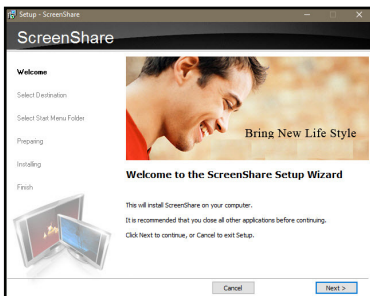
Setup - ScreenShare

ScreenShare

Welcome

Select Destination

Select Start Menu Folder

Preparing

Installing

Finish

Bring New Life Style

Welcome to the ScreenShare Setup Wizard

This will install ScreenShare on your computer.

It is recommended that you close all other applications before continuing.

Click Next to continue, or Cancel to exit Setup.

Cancel

Next >